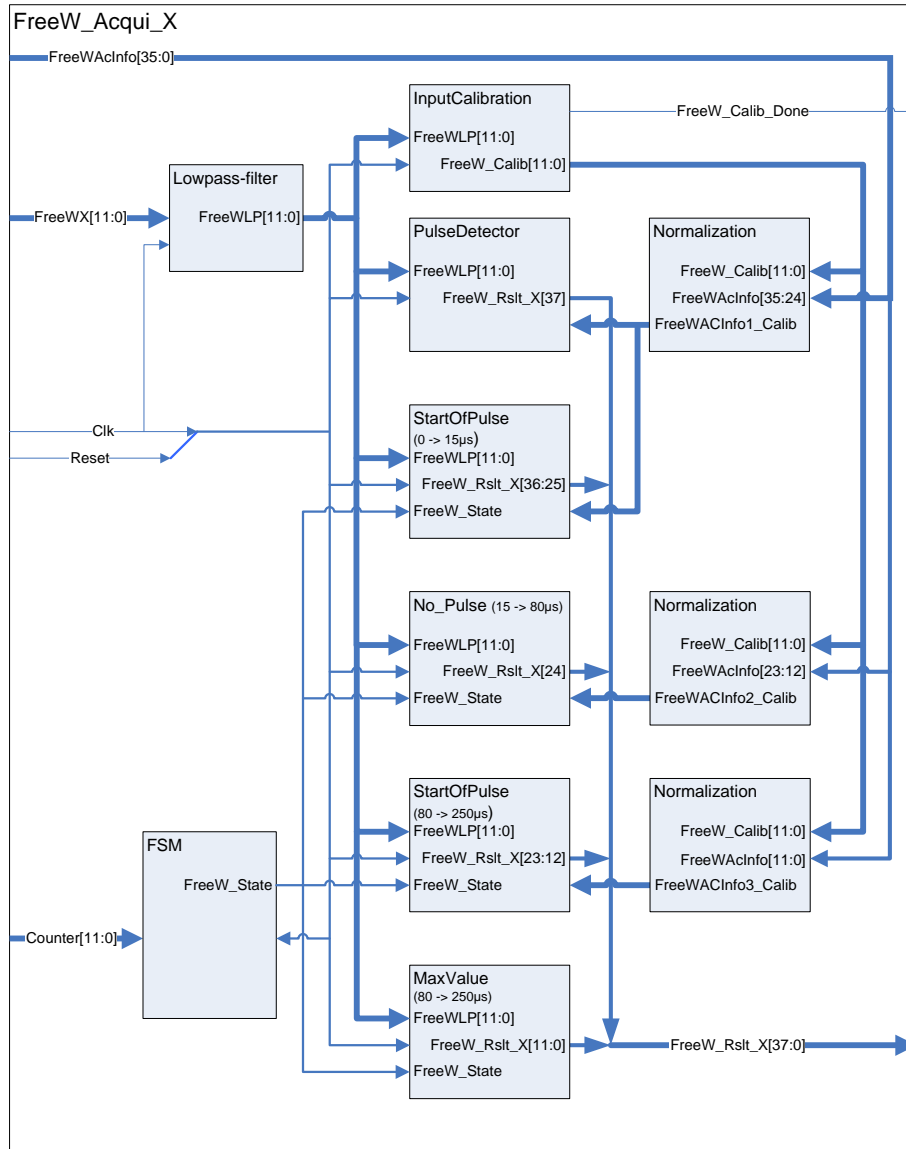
FreeW_Acqui_X

FreeWAcInfo[35:0]

InputCalibration
FreeWLP[11:0]
FreeW_Calib[11:0]

FreeW_Calib_Done

Lowpass-filter
FreeWLP[11:0]

FreeWX[11:0]

PulseDetector
FreeWLP[11:0]
FreeW_Rslt_X[37]

Normalization
FreeW_Calib[11:0]
FreeWAcInfo[35:24]
FreeWACInfo1_Calib

Clk
Reset

StartOfPulse
(0 -> 15µs)
FreeWLP[11:0]
FreeW_Rslt_X[36:25]
FreeW_State

No_Pulse (15 -> 80µs)
FreeWLP[11:0]
FreeW_Rslt_X[24]
FreeW_State

Normalization
FreeW_Calib[11:0]
FreeWAcInfo[23:12]
FreeWACInfo2_Calib

StartOfPulse
(80 -> 250µs)
FreeWLP[11:0]
FreeW_Rslt_X[23:12]
FreeW_State

Normalization
FreeW_Calib[11:0]
FreeWAcInfo[11:0]
FreeWACInfo3_Calib

FSM
FreeW_State

Counter[11:0]

MaxValue
(80 -> 250µs)
FreeWLP[11:0]
FreeW_Rslt_X[11:0]
FreeW_State

FreeW_Rslt_X[37:0]